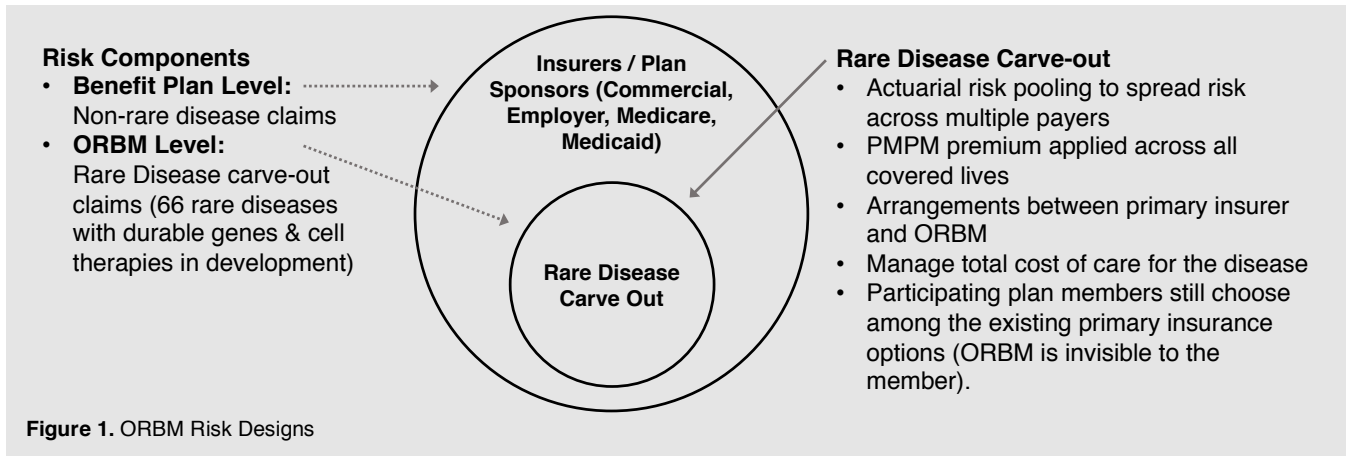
**Risk Components**
- **Benefit Plan Level:** Non-rare disease claims
- **ORBM Level:** Rare Disease carve-out claims (66 rare diseases with durable genes & cell therapies in development)

**Insurers / Plan Sponsors (Commercial, Employer, Medicare, Medicaid)**

**Rare Disease Carve Out**

**Rare Disease Carve-out**
- Actuarial risk pooling to spread risk across multiple payers
- PMPM premium applied across all covered lives
- Arrangements between primary insurer and ORBM
- Manage total cost of care for the disease
- Participating plan members still choose among the existing primary insurance options (ORBM is invisible to the member).

**Figure 1.** ORBM Risk Designs